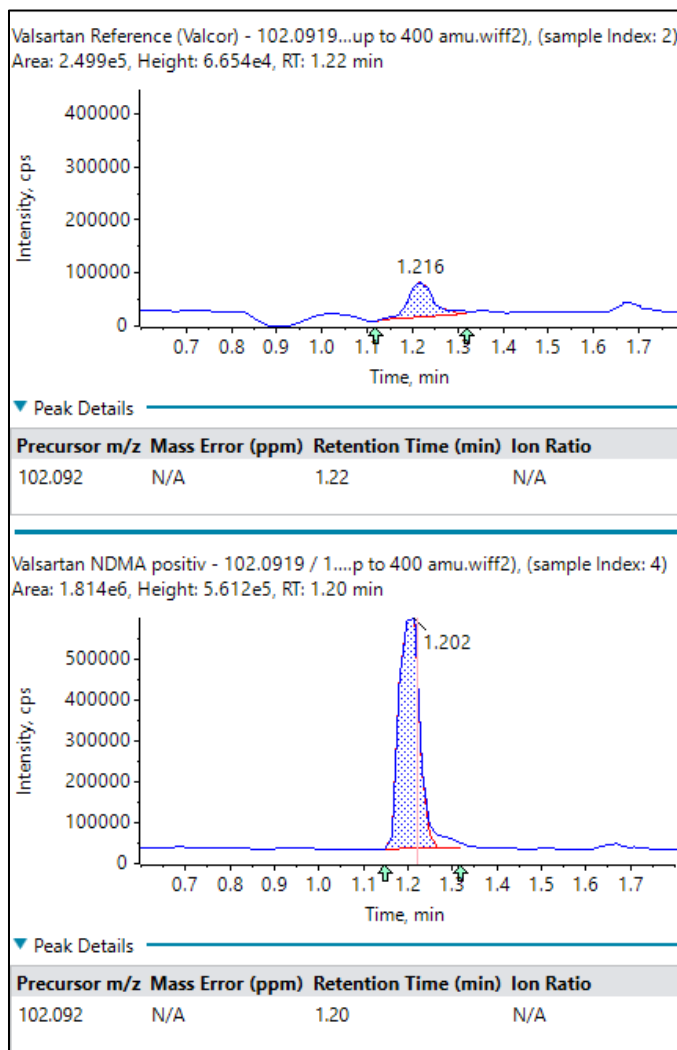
Valsartan Reference (Valcor) - 102.0919...up to 400 amu.wiff2), (sample Index: 2)
Area: 2.499e5, Height: 6.654e4, RT: 1.22 min

400000
300000
200000
100000
0
Intensity, cps
1.216
0.7 0.8 0.9 1.0 1.1 1.2 1.3 1.4 1.5 1.6 1.7
Time, min

Peak Details

| Precursor m/z | Mass Error (ppm) | Retention Time (min) | Ion Ratio |
|---|---|---|---|
| 102.092 | N/A | 1.22 | N/A |

Valsartan NDMA positiv - 102.0919 / 1....p to 400 amu.wiff2), (sample Index: 4)
Area: 1.814e6, Height: 5.612e5, RT: 1.20 min

500000
400000
300000
200000
100000
0
Intensity, cps
1.202
0.7 0.8 0.9 1.0 1.1 1.2 1.3 1.4 1.5 1.6 1.7
Time, min

Peak Details

| Precursor m/z | Mass Error (ppm) | Retention Time (min) | Ion Ratio |
|---|---|---|---|
| 102.092 | N/A | 1.20 | N/A |